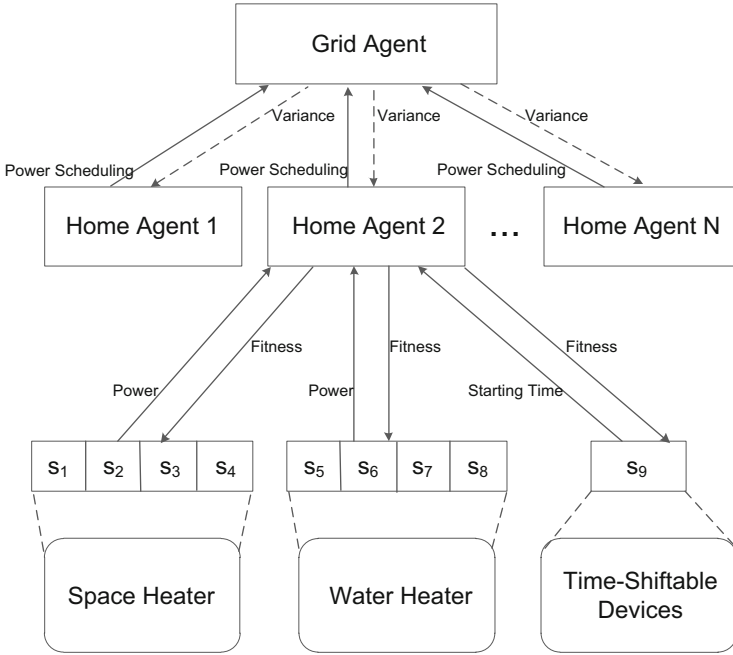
Grid Agent

Variance
Variance
Variance

Power Scheduling
Power Scheduling
Power Scheduling

Home Agent 1
Home Agent 2
...
Home Agent N

Fitness
Fitness
Fitness
Power
Power
Starting Time

$s_1$ $s_2$ $s_3$ $s_4$
$s_5$ $s_6$ $s_7$ $s_8$
$s_9$

Space Heater
Water Heater
Time-Shiftable Devices